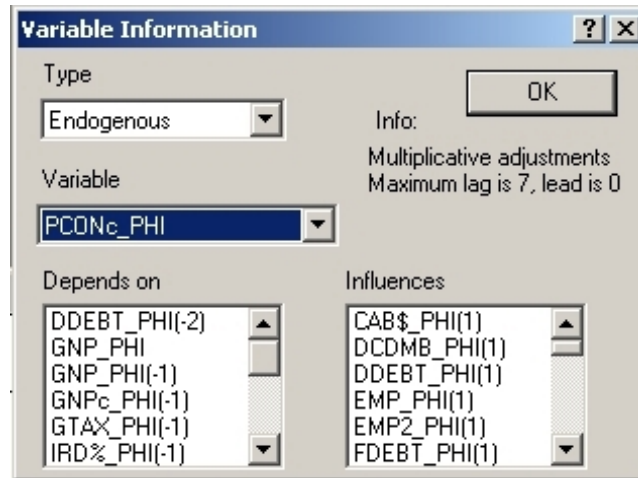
Variable Information

?

X

Type

Endogenous

OK

Info:

Multiplicative adjustments
Maximum lag is 7, lead is 0

Variable

PCONc_PHI

Depends on

DDEBT_PHI(-2)
GNP_PHI
GNP_PHI(-1)
GNPc_PHI(-1)
GTAX_PHI(-1)
IRD%_PHI(-1)

Influences

CAB$_PHI(1)
DCDMB_PHI(1)
DDEBT_PHI(1)
EMP_PHI(1)
EMP2_PHI(1)
FDEBT_PHI(1)